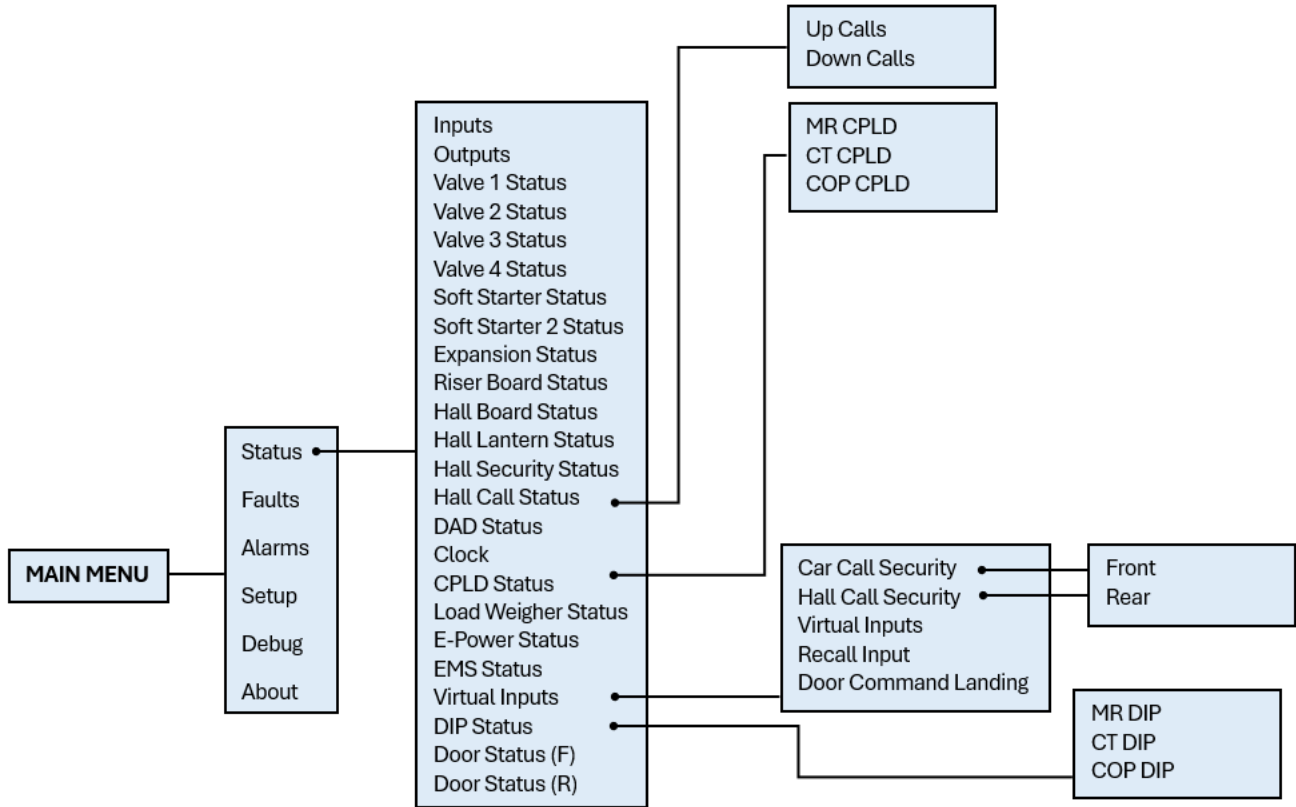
MAIN MENU

Status
Faults
Alarms
Setup
Debug
About

Inputs
Outputs
Valve 1 Status
Valve 2 Status
Valve 3 Status
Valve 4 Status
Soft Starter Status
Soft Starter 2 Status
Expansion Status
Riser Board Status
Hall Board Status
Hall Lantern Status
Hall Security Status
Hall Call Status
DAD Status
Clock
CPLD Status
Load Weigher Status
E-Power Status
EMS Status
Virtual Inputs
DIP Status
Door Status (F)
Door Status (R)

Up Calls
Down Calls

MR CPLD
CT CPLD
COP CPLD

Car Call Security
Hall Call Security
Virtual Inputs
Recall Input
Door Command Landing

Front
Rear

MR DIP
CT DIP
COP DIP